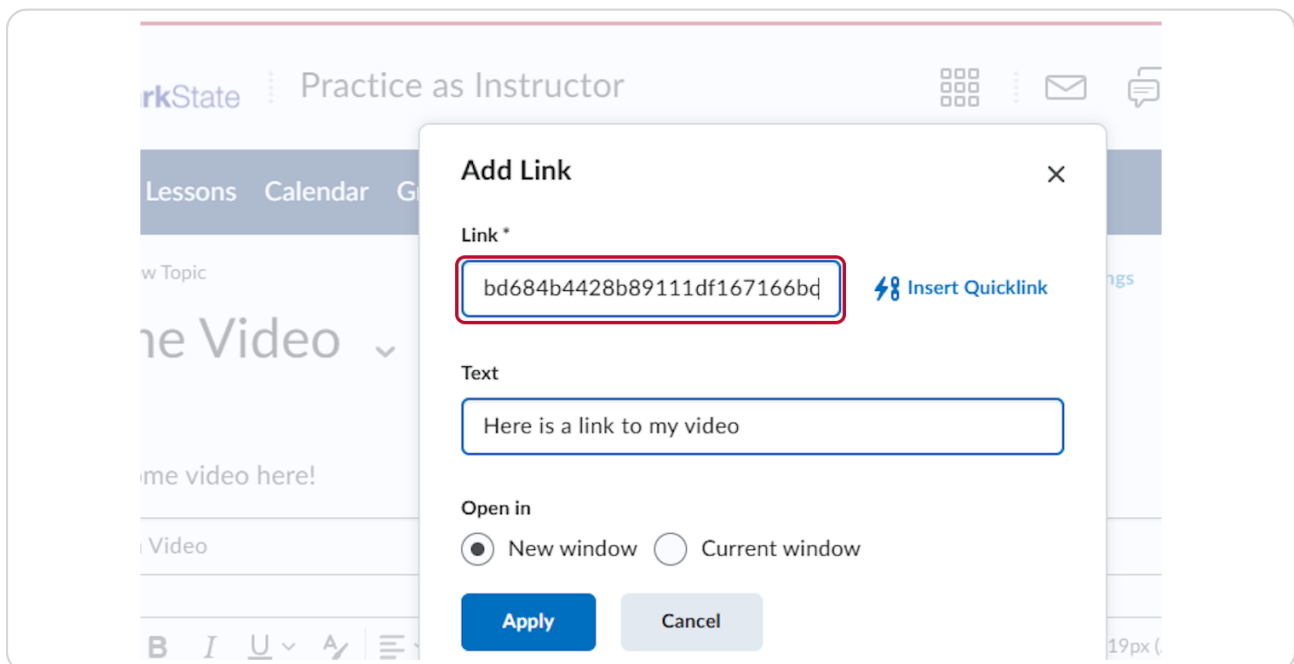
rkState | Practice as Instructor

Lessons Calendar Gr

w Topic

ne Video

ome video here!

Video

Add Link

Link *

bd684b4428b89111df167166bd

Insert Quicklink

ngs

Text

Here is a link to my video

Open in

New window Current window

Apply Cancel

B I U

19px (